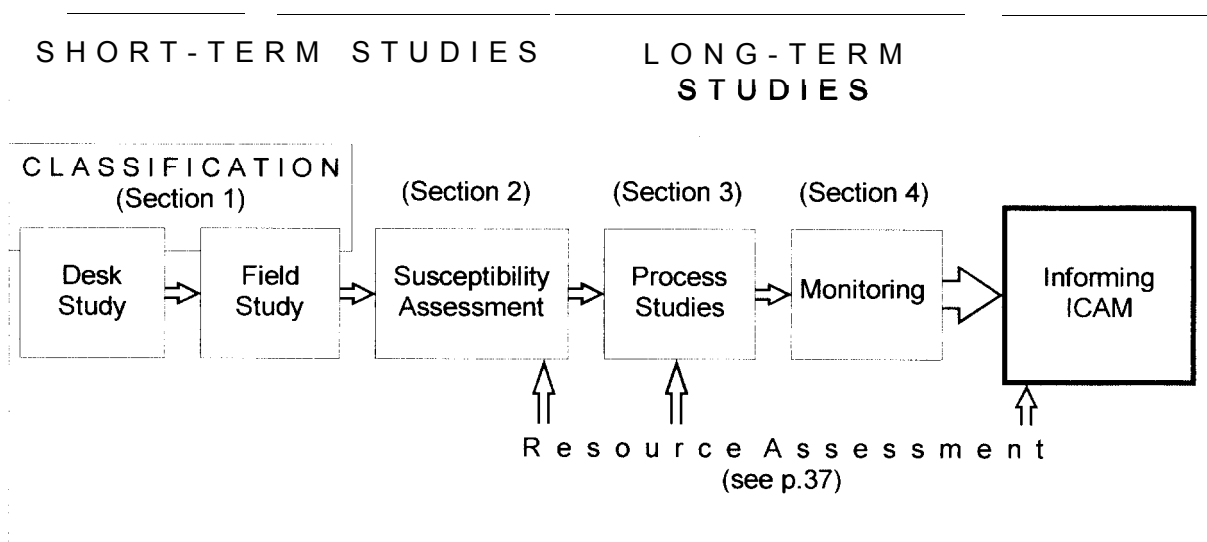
SHORT-TERM STUDIES

LONG-TERM STUDIES

CLASSIFICATION (Section 1)

(Section 2)

(Section 3)

(Section 4)

Desk Study

Field Study

Susceptibility Assessment

Process Studies

Monitoring

Informing ICAM

Resource Assessment (see p.37)